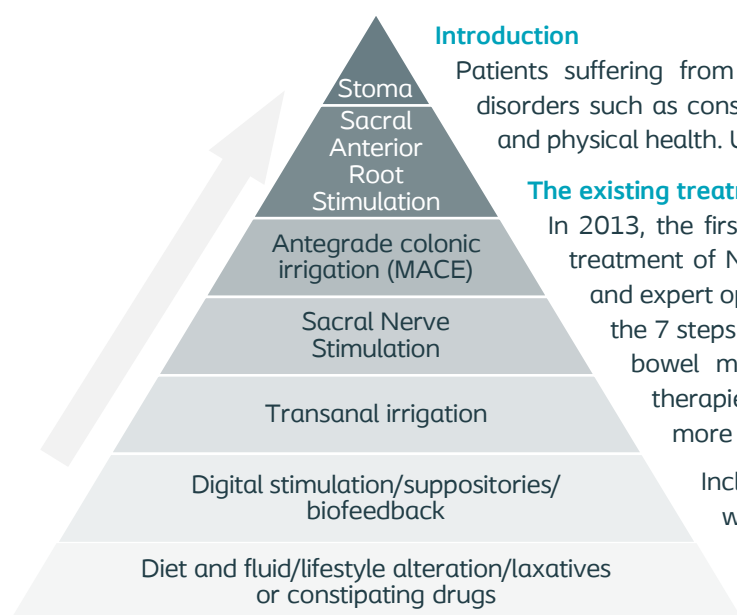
Stoma

Sacral Anterior Root Stimulation

Antegrade colonic irrigation (MACE)

Sacral Nerve Stimulation

Transanal irrigation

Digital stimulation/suppositories/ biofeedback

Diet and fluid/lifestyle alteration/laxatives or constipating drugs

Introduction

Patients suffering from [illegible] disorders such as cons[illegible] and physical health. U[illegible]

The existing treatm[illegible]

In 2013, the firs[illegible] treatment of N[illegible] and expert op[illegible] the 7 steps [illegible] bowel m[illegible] therapie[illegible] more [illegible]

Incl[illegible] w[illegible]